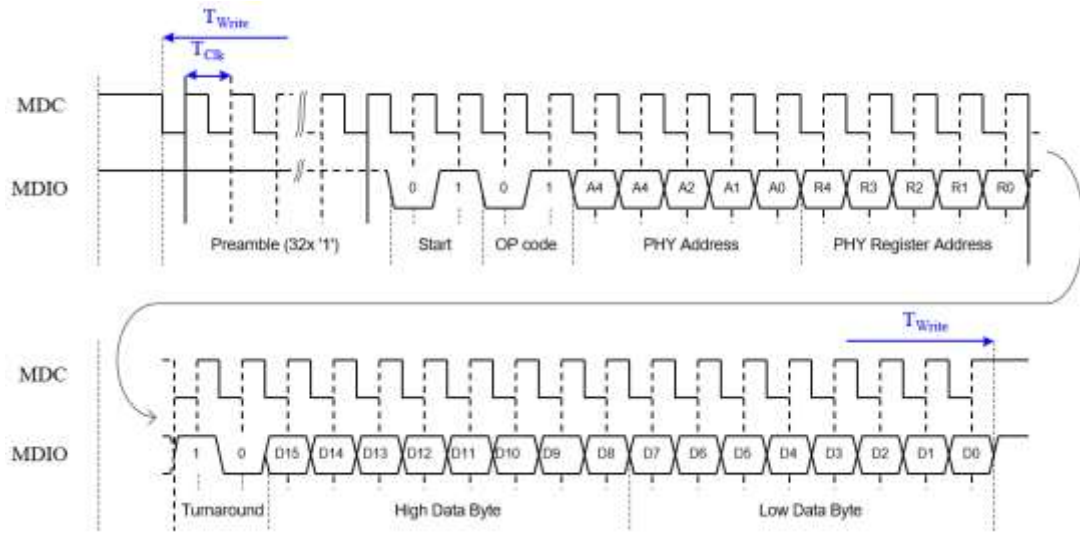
$T_{Write}$

$T_{Clk}$

MDC

MDIO

0 1 0 1 A4 A4 A2 A1 A0 R4 R3 R2 R1 R0

Preamble (32x '1') Start OP code PHY Address PHY Register Address

$T_{Write}$

MDC

MDIO

1 0 D15 D14 D13 D12 D11 D10 D9 D8 D7 D6 D5 D4 D3 D2 D1 D0

Turnaround High Data Byte Low Data Byte